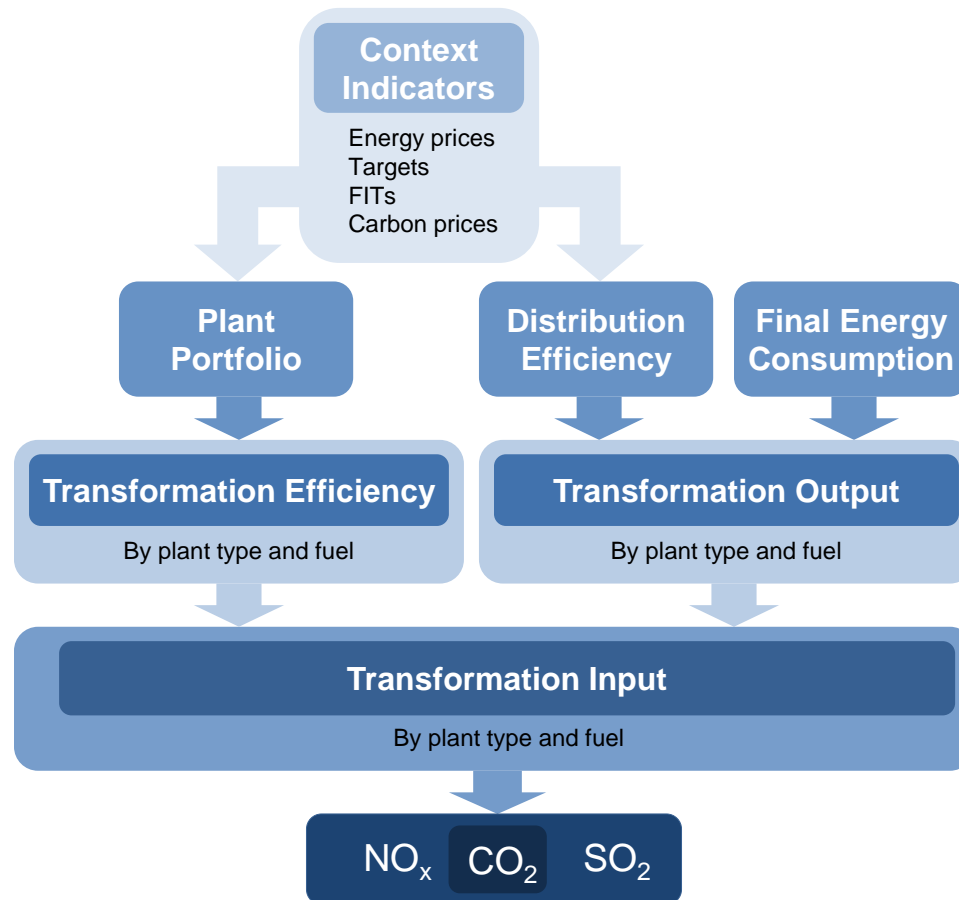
Context Indicators

Energy prices
Targets
FITs
Carbon prices

Plant Portfolio

Distribution Efficiency

Final Energy Consumption

Transformation Efficiency

By plant type and fuel

Transformation Output

By plant type and fuel

Transformation Input

By plant type and fuel

$NO_x$ $CO_2$ $SO_2$